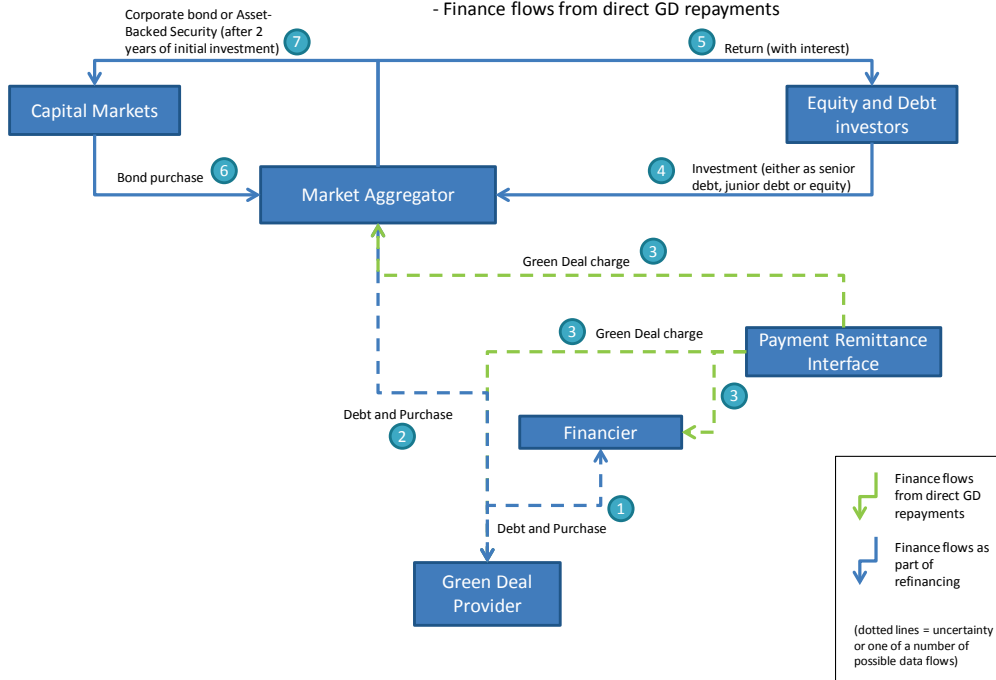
- Finance flows from direct GD repayments

Corporate bond or Asset-Backed Security (after 2 years of initial investment) 7

5 Return (with interest)

Capital Markets

Equity and Debt investors

Bond purchase 6

Market Aggregator

4 Investment (either as senior debt, junior debt or equity)

Green Deal charge 3

3 Green Deal charge

Payment Remittance Interface

3

Debt and Purchase
2

Financier

1

Debt and Purchase

Green Deal Provider

Finance flows from direct GD repayments

Finance flows as part of refinancing

(dotted lines = uncertainty or one of a number of possible data flows)